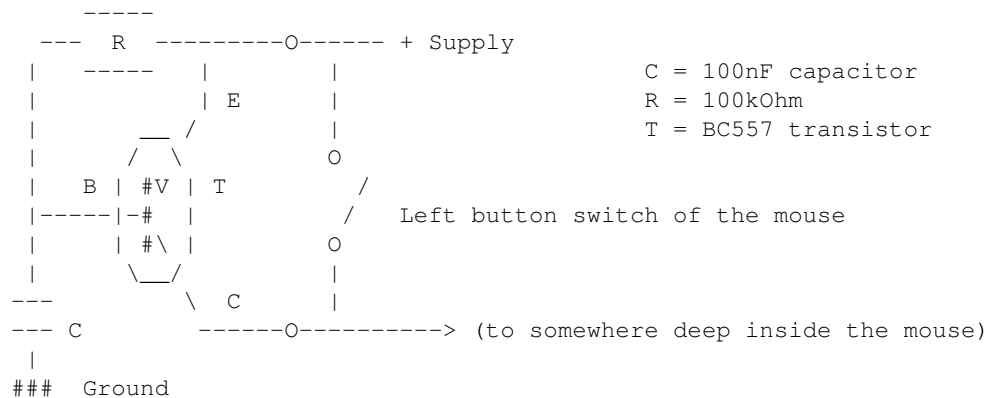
```
     -----
  ---  R  ---------O------ + Supply
 |   -----   |        |                        C = 100nF capacitor
 |           | E      |                        R = 100kOhm
 |        __ /        |                        T = BC557 transistor
 |       /  \         O
 |   B  | #V | T        /
 |-----|-#   |         /   Left button switch of the mouse
 |      | #\ |        O
 |       \__/         |
---         \  C      |
--- C        ------O----------> (to somewhere deep inside the mouse)
 |
###  Ground
```